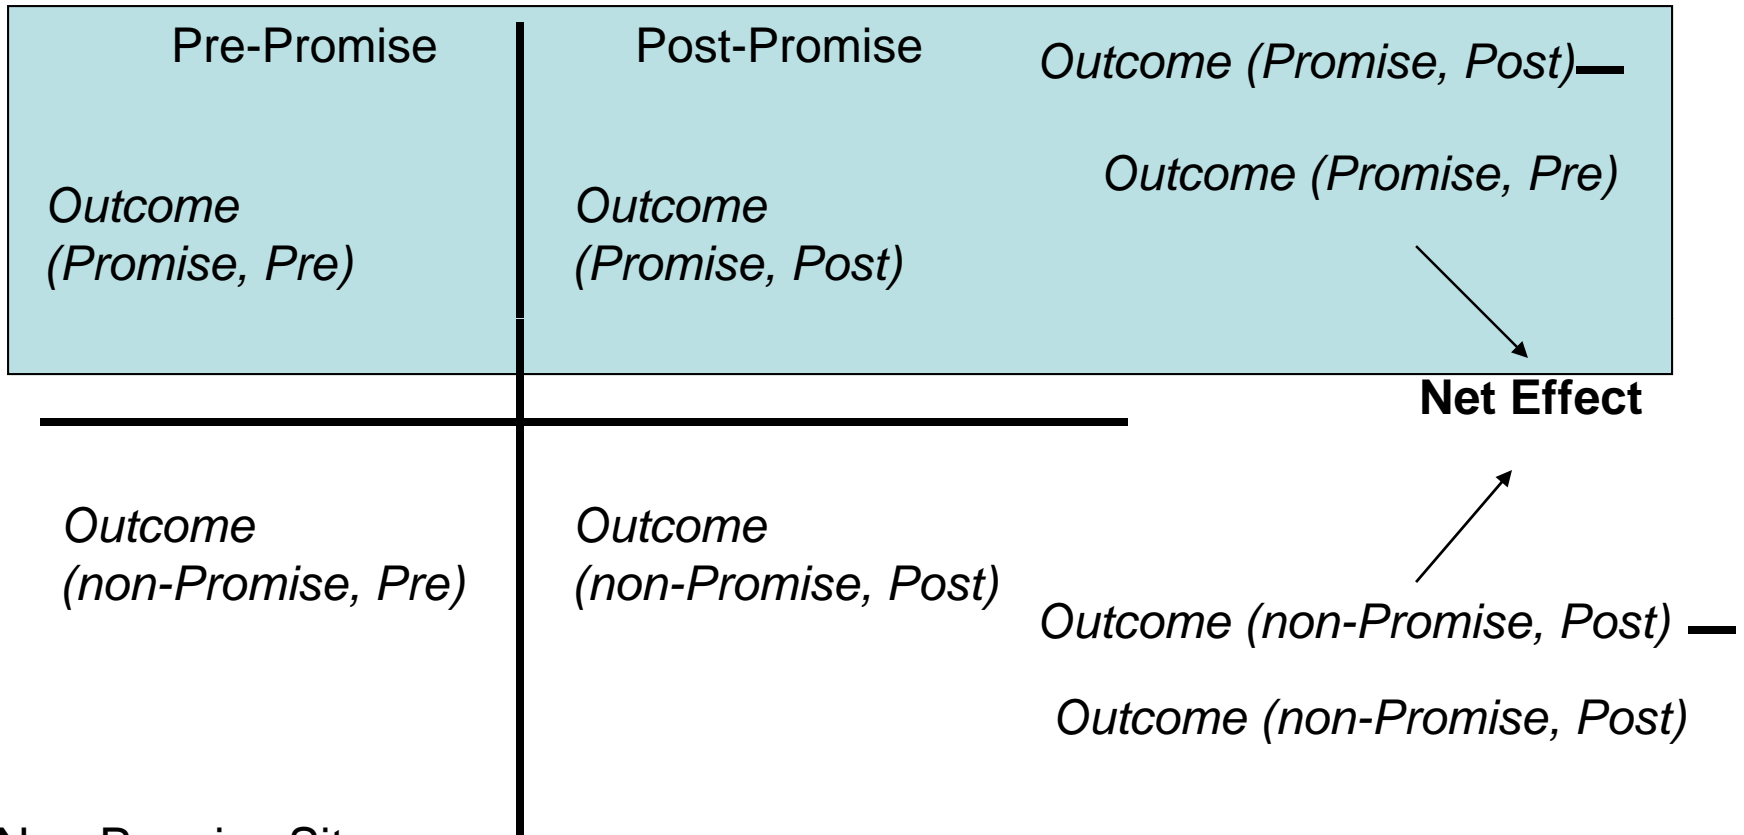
| Pre-Promise | Post-Promise |
|---|---|
| *Outcome (Promise, Pre)* | *Outcome (Promise, Post)* |
| *Outcome (non-Promise, Pre)* | *Outcome (non-Promise, Post)* |

*Outcome (Promise, Post)* —

*Outcome (Promise, Pre)*

**Net Effect**

*Outcome (non-Promise, Post)* —

*Outcome (non-Promise, Post)*

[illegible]